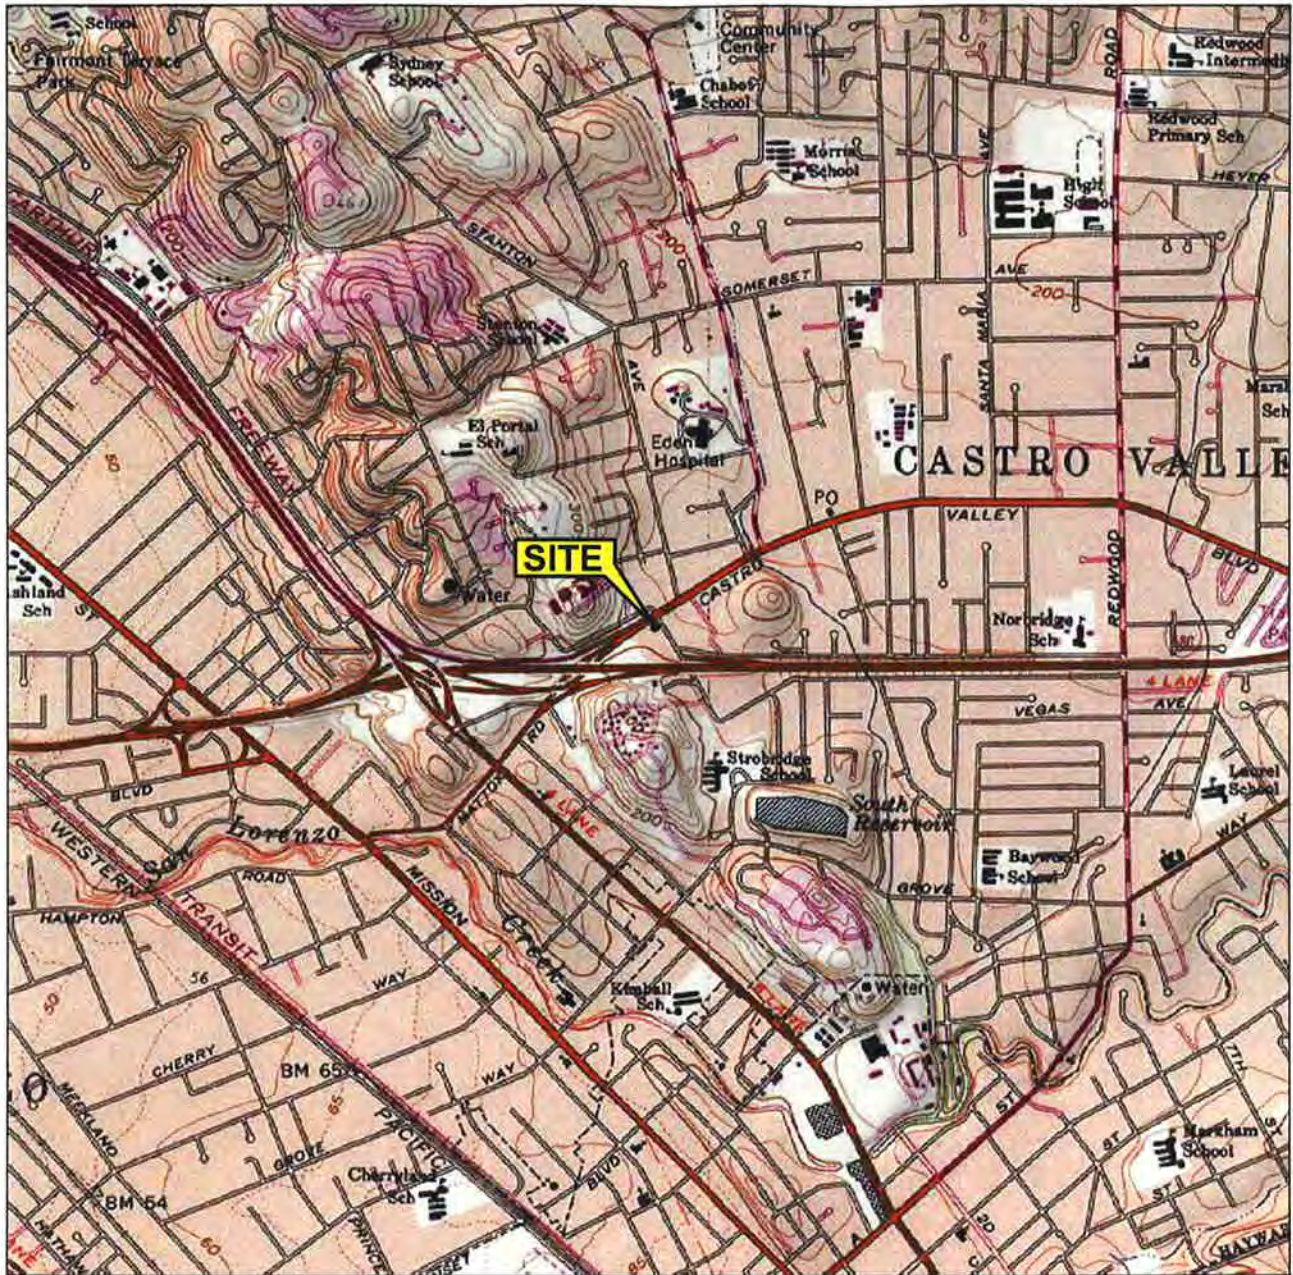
School
Fairmont Terrace Park
Sydney School
Community Center
Chabot School
ROAD
Redwood Intermediate
Redwood Primary Sch
Morris School
High School
HEYER
STANTON
200
SOMERSET
AVE
SANTA MARIA
AVE
200
Stanton School
AVE
Marsh Sch
El Portal Sch
Eden Hospital
CASTRO VALLE
FREEWAY
PO
VALLEY
REDWOOD
BLVD
SITE
300
Ashland Sch
Water
CASTRO
Norbridge Sch
4 LANE
VEGAS
AVE
Strobridge School
Laurel School
BLVD
San Lorenzo
South Reservoir
WAY
WESTERN
ROAD
MISSION
Bayward School
HAMPTON
TRANSIT
GROVE
56
WAY
Creek
Kimball Sch
Water
CHERRY
BM 65
WAY
7TH
ST
PACIFIC
Markham School
BM 54
GROVE
Cherryland Sch
BLVD
ST
60
HAYWAR